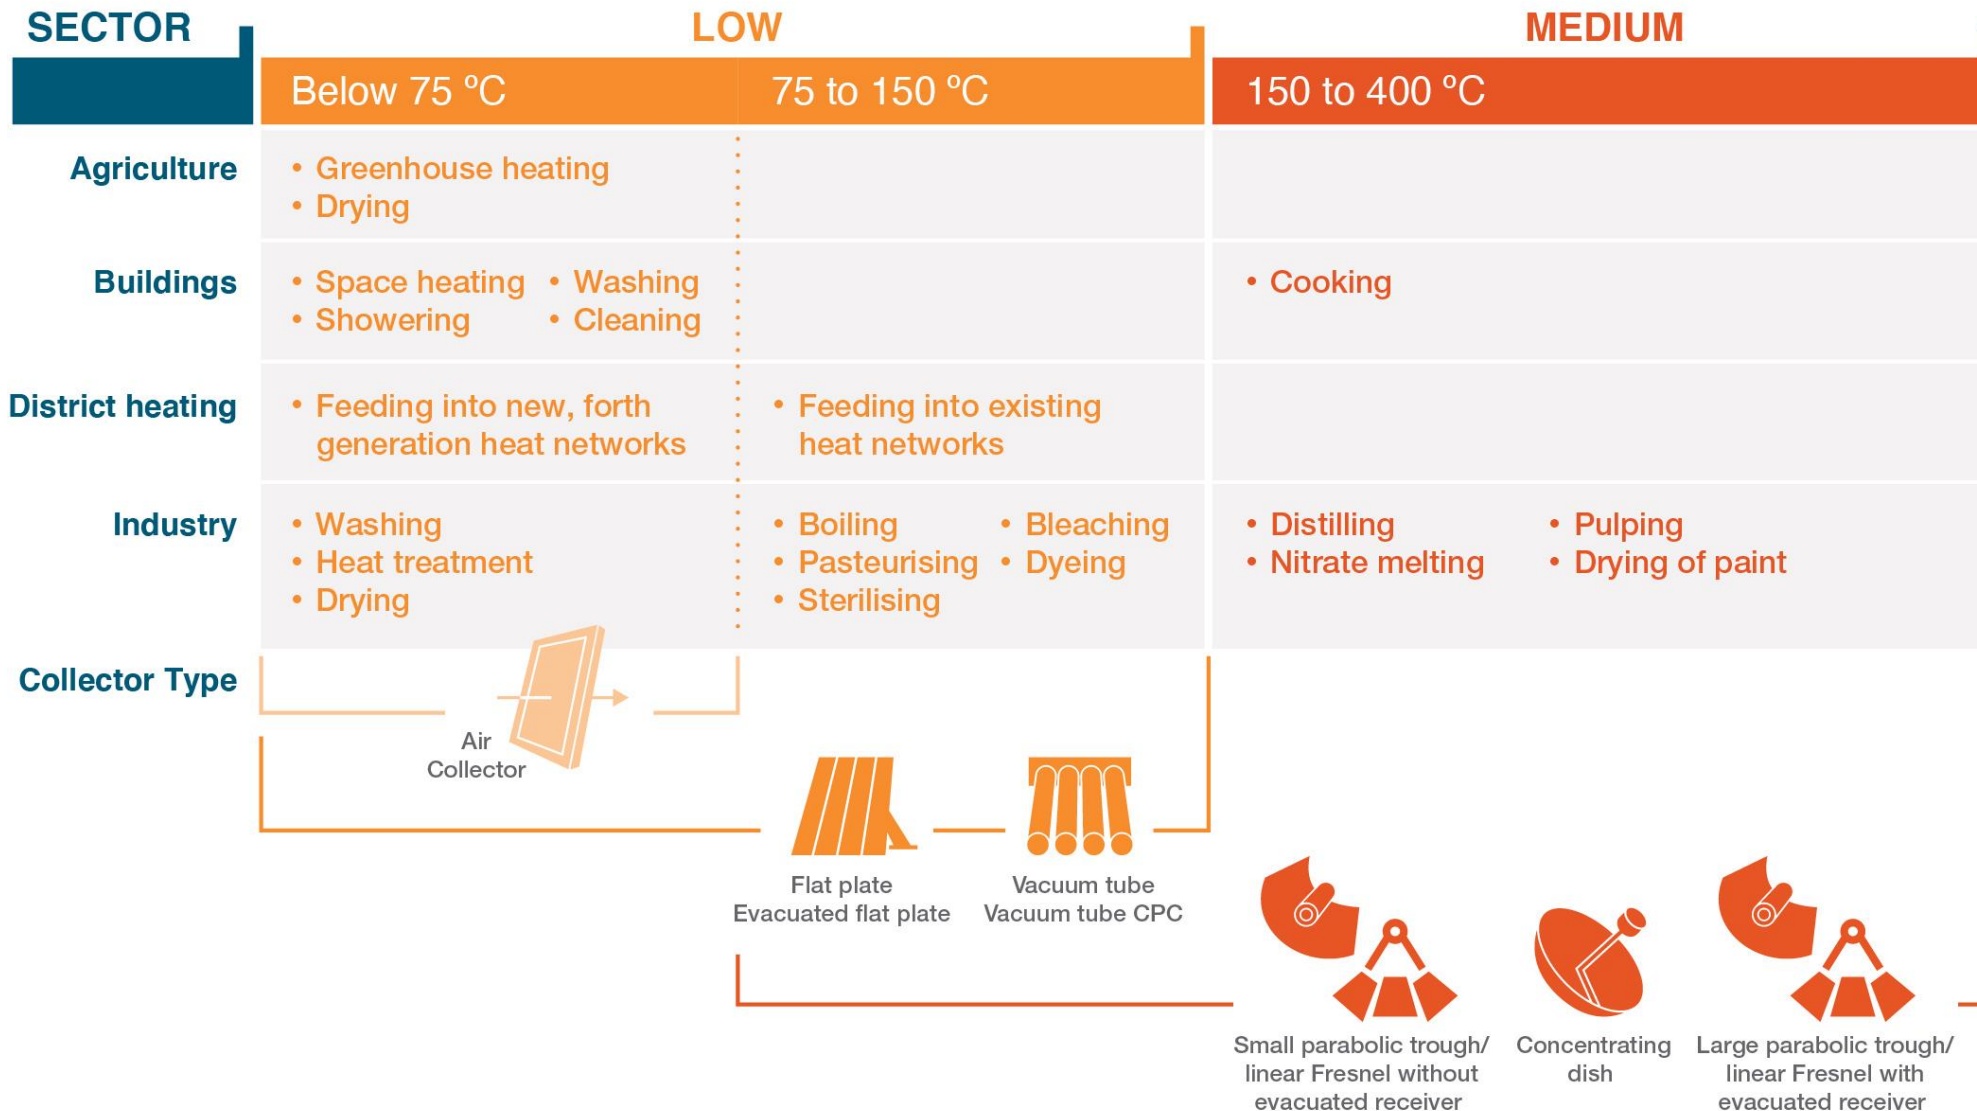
| SECTOR | LOW | | MEDIUM |
|---|---|---|---|
| | Below 75 °C | 75 to 150 °C | 150 to 400 °C |
| Agriculture | • Greenhouse heating<br>• Drying | | |
| Buildings | • Space heating • Washing<br>• Showering • Cleaning | | • Cooking |
| District heating | • Feeding into new, forth generation heat networks | • Feeding into existing heat networks | |
| Industry | • Washing<br>• Heat treatment<br>• Drying | • Boiling • Bleaching<br>• Pasteurising • Dyeing<br>• Sterilising | • Distilling • Pulping<br>• Nitrate melting • Drying of paint |

Collector Type

Air Collector

Flat plate
Evacuated flat plate

Vacuum tube
Vacuum tube CPC

Small parabolic trough/ linear Fresnel without evacuated receiver

Concentrating dish

Large parabolic trough/ linear Fresnel with evacuated receiver